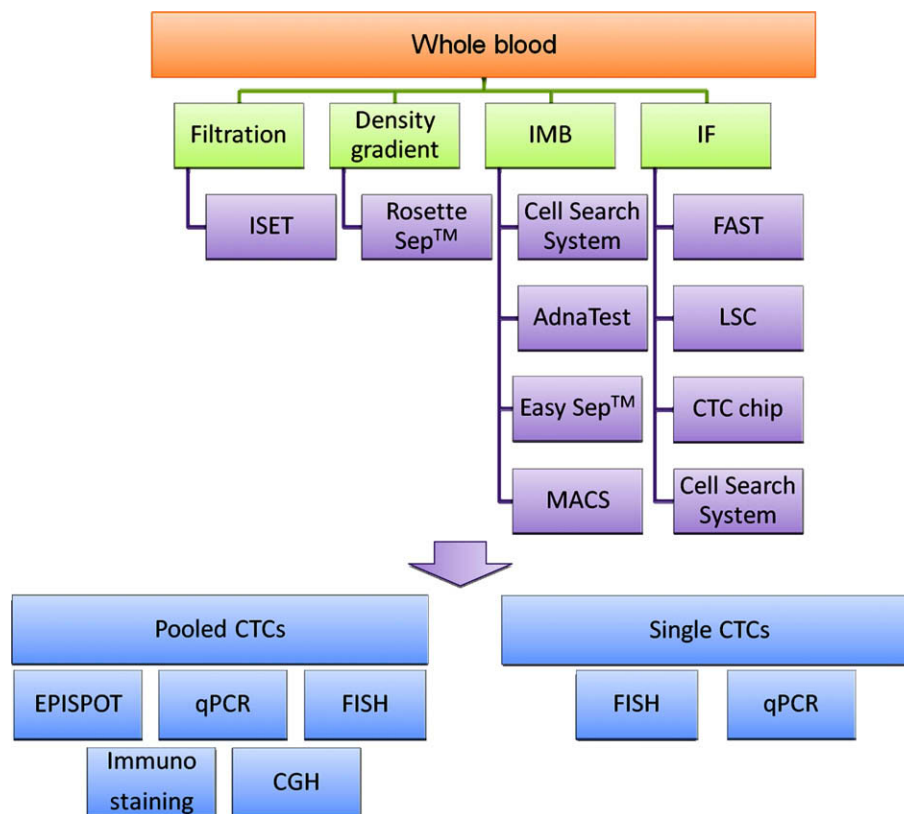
Whole blood

Filtration

ISET

Density gradient

Rosette Sep$^{TM}$

IMB

Cell Search System

AdnaTest

Easy Sep$^{TM}$

MACS

IF

FAST

LSC

CTC chip

Cell Search System

Pooled CTCs

EPISPOT

qPCR

FISH

Immuno staining

CGH

Single CTCs

FISH

qPCR